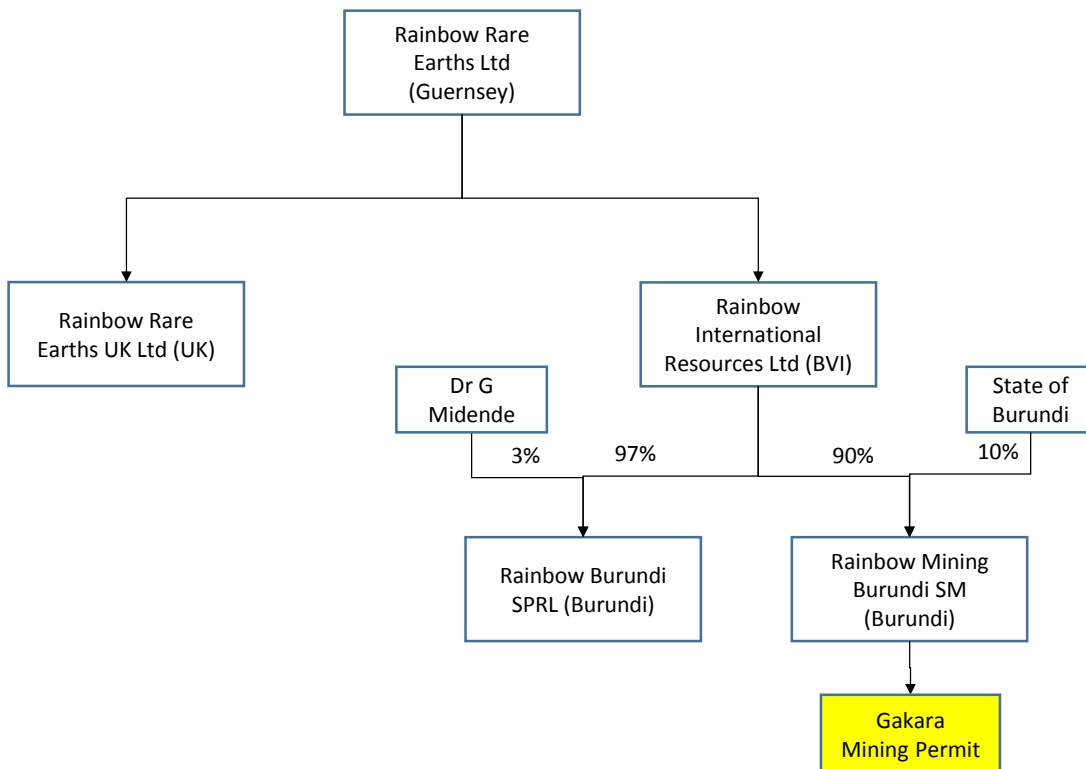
Rainbow Rare Earths Ltd (Guernsey)

Rainbow Rare Earths UK Ltd (UK)

Rainbow International Resources Ltd (BVI)

Dr G Midende

State of Burundi

3%

97%

90%

10%

Rainbow Burundi SPRL (Burundi)

Rainbow Mining Burundi SM (Burundi)

Gakara Mining Permit